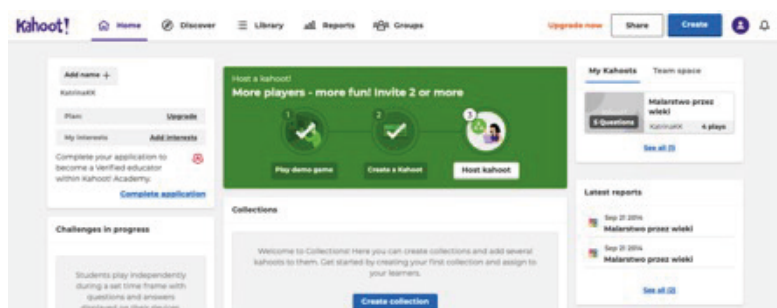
Kahoot!

Home

Discover

Library

Reports

Groups

Upgrade now

Share

Create

Add name +

KatrinaKK

Plan: Upgrade

My interests Add interests

Complete your application to become a Verified educator within Kahoot! Academy.

Complete application

Challenges in progress

Students play independently during a set time frame with questions and answers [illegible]

Host a kahoot!

More players - more fun! Invite 2 or more

1

2

3

Play demo game

Create a Kahoot

Host kahoot

Collections

Welcome to Collections! Here you can create collections and add several kahoots to them. Get started by creating your first collection and assign to your learners.

Create collection

My Kahoots

Team space

Malarstwo przez wieki

5 Questions

KatrinaKK

4 plays

See all (1)

Latest reports

Sep 21 2016

Malarstwo przez wieki

Sep 21 2016

Malarstwo przez wieki

See all (2)